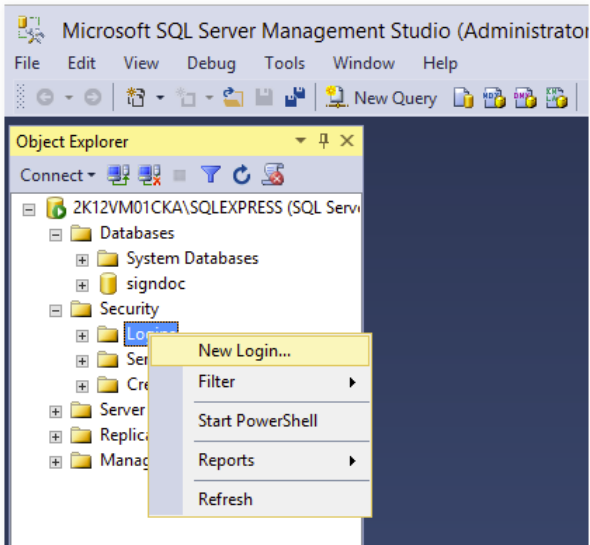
Microsoft SQL Server Management Studio (Administrato

File Edit View Debug Tools Window Help

New Query

Object Explorer

Connect

2K12VM01CKA\SQLEXPRESS (SQL Serv

Databases

System Databases

signdoc

Security

Login

Ser

Cre

Server

Replica

Manag

New Login...

Filter

Start PowerShell

Reports

Refresh